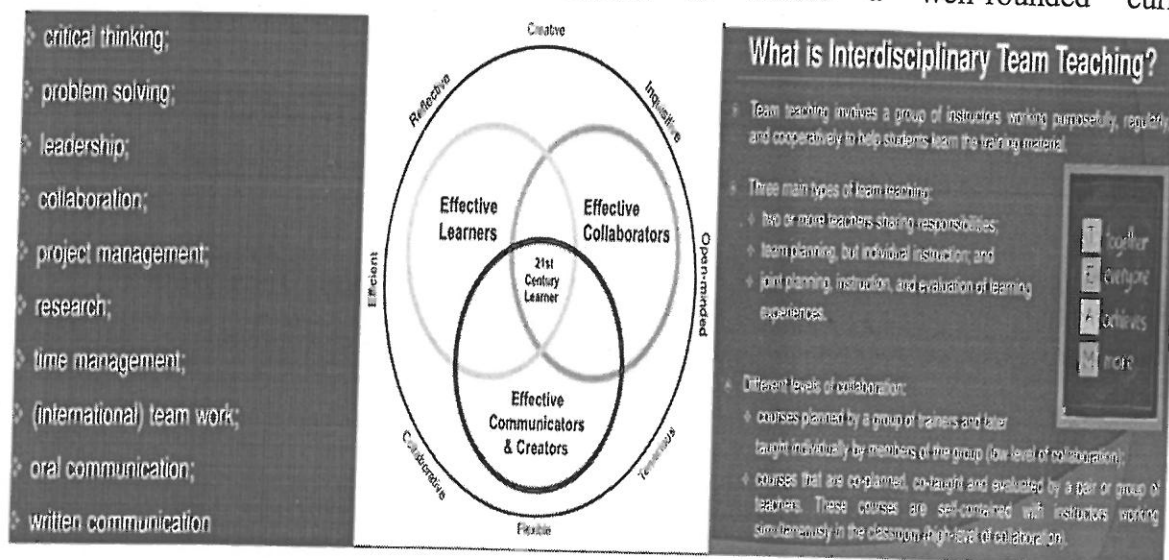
well-founded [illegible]

critical thinking;
problem solving;
leadership;
collaboration;
project management;
research;
time management;
(international) team work;
oral communication;
written communication

Creative
Reflective
Inquisitive
Open-minded
Tenacious
Flexible
Collaborative
Efficient
Effective Learners
Effective Collaborators
21st Century Learner
Effective Communicators & Creators

What is Interdisciplinary Team Teaching?

Team teaching involves a group of instructors working purposefully, regularly and cooperatively to help students learn the training material.

Three main types of team teaching:
two or more teachers sharing responsibilities;
team planning, but individual instruction; and
joint planning, instruction, and evaluation of learning experiences.

T together
E everyone
A achieves
M more

Different levels of collaboration:
courses planned by a group of trainers and later taught individually by members of the group (low level of collaboration);
courses that are co-planned, co-taught and evaluated by a pair or group of teachers. These courses are self-contained with instructors working simultaneously in the classroom (high level of collaboration).